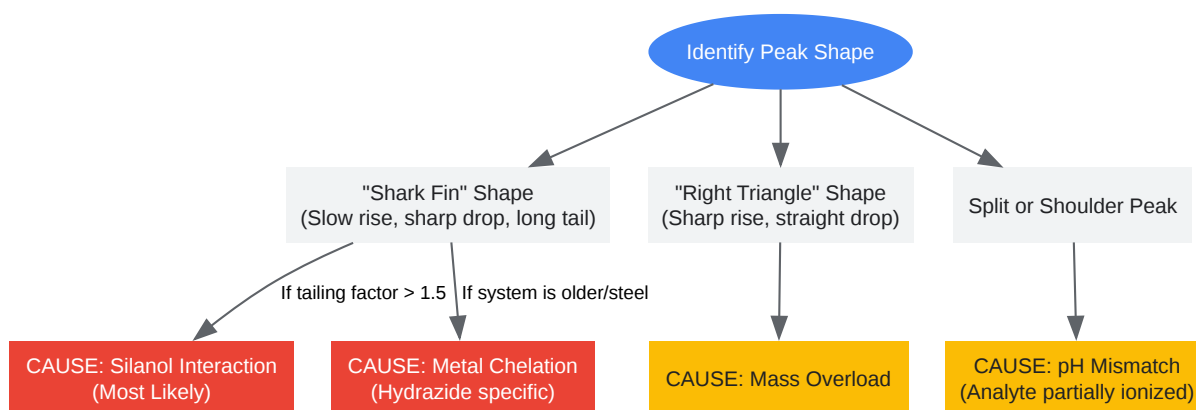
Identify Peak Shape

"Shark Fin" Shape
(Slow rise, sharp drop, long tail)

"Right Triangle" Shape
(Sharp rise, straight drop)

Split or Shoulder Peak

If tailing factor > 1.5

If system is older/steel

CAUSE: Silanol Interaction
(Most Likely)

CAUSE: Metal Chelation
(Hydrazide specific)

CAUSE: Mass Overload

CAUSE: pH Mismatch
(Analyte partially ionized)